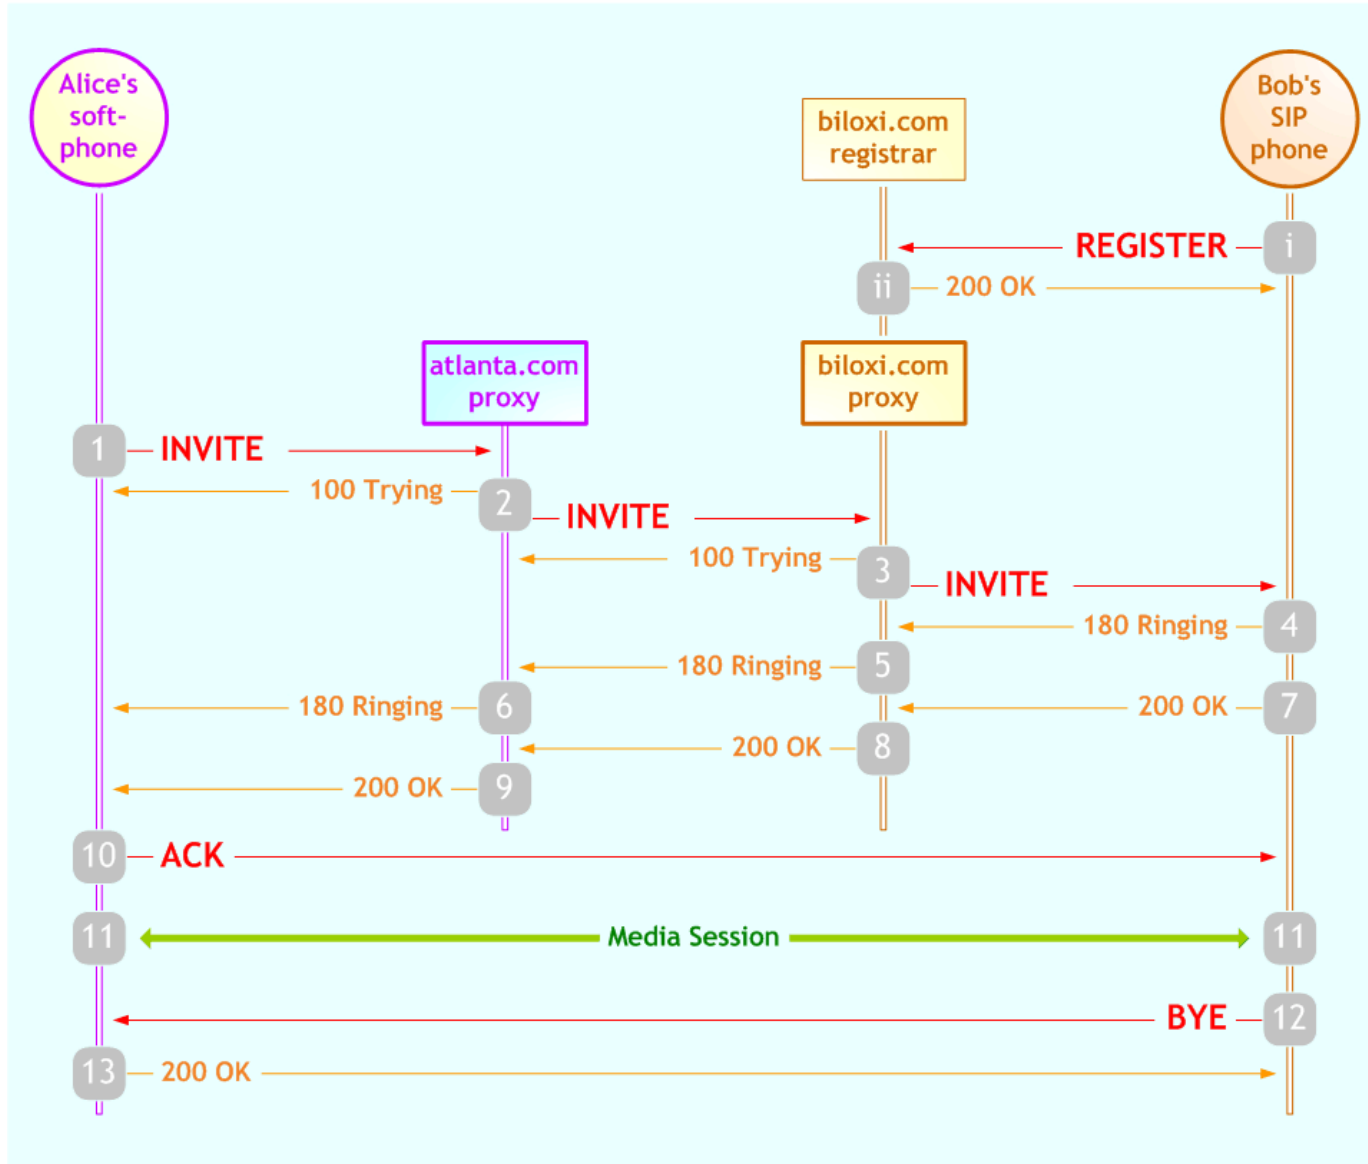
Alice's soft-phone

biloxi.com registrar

Bob's SIP phone

REGISTER i

ii 200 OK

atlanta.com proxy

biloxi.com proxy

1 INVITE

100 Trying 2

INVITE

100 Trying 3

INVITE

180 Ringing 4

180 Ringing 5

180 Ringing 6

200 OK 7

200 OK 8

200 OK 9

10 ACK

11 Media Session 11

BYE 12

13 200 OK